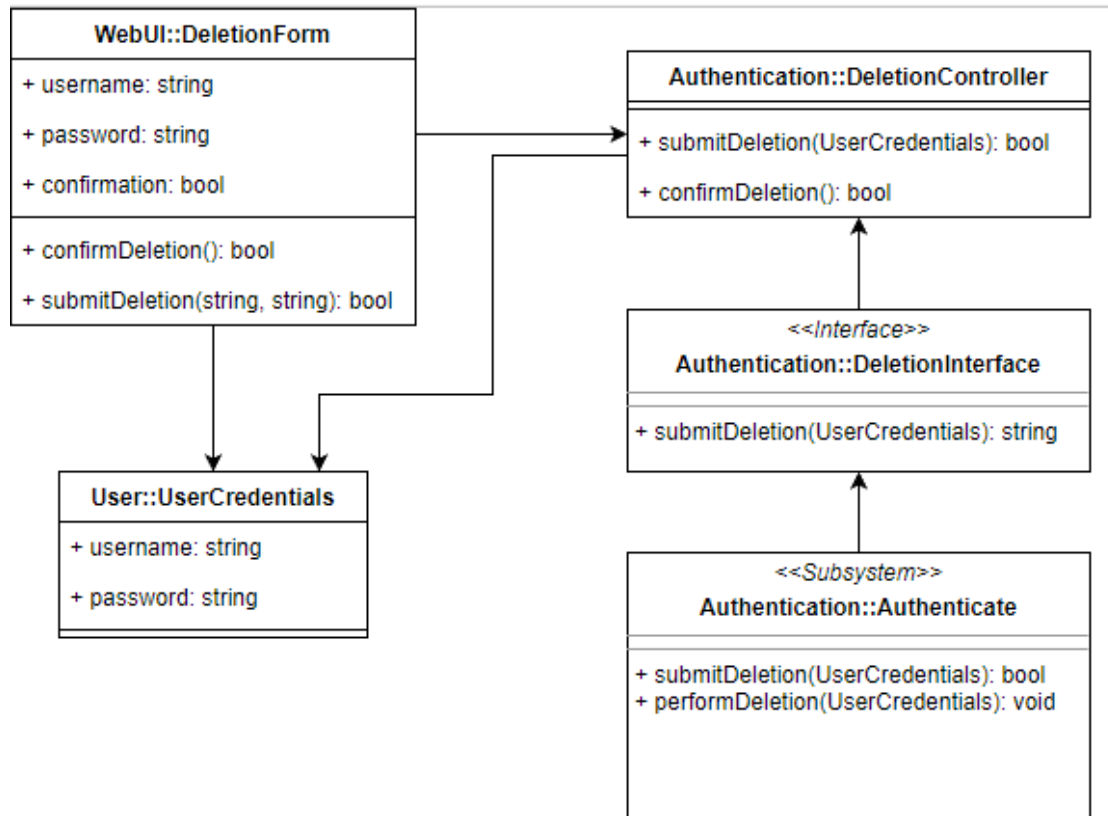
WebUI::DeletionForm

+ username: string

+ password: string

+ confirmation: bool

+ confirmDeletion(): bool

+ submitDeletion(string, string): bool

Authentication::DeletionController

+ submitDeletion(UserCredentials): bool

+ confirmDeletion(): bool

<<Interface>>
Authentication::DeletionInterface

+ submitDeletion(UserCredentials): string

User::UserCredentials

+ username: string

+ password: string

<<Subsystem>>
Authentication::Authenticate

+ submitDeletion(UserCredentials): bool
+ performDeletion(UserCredentials): void